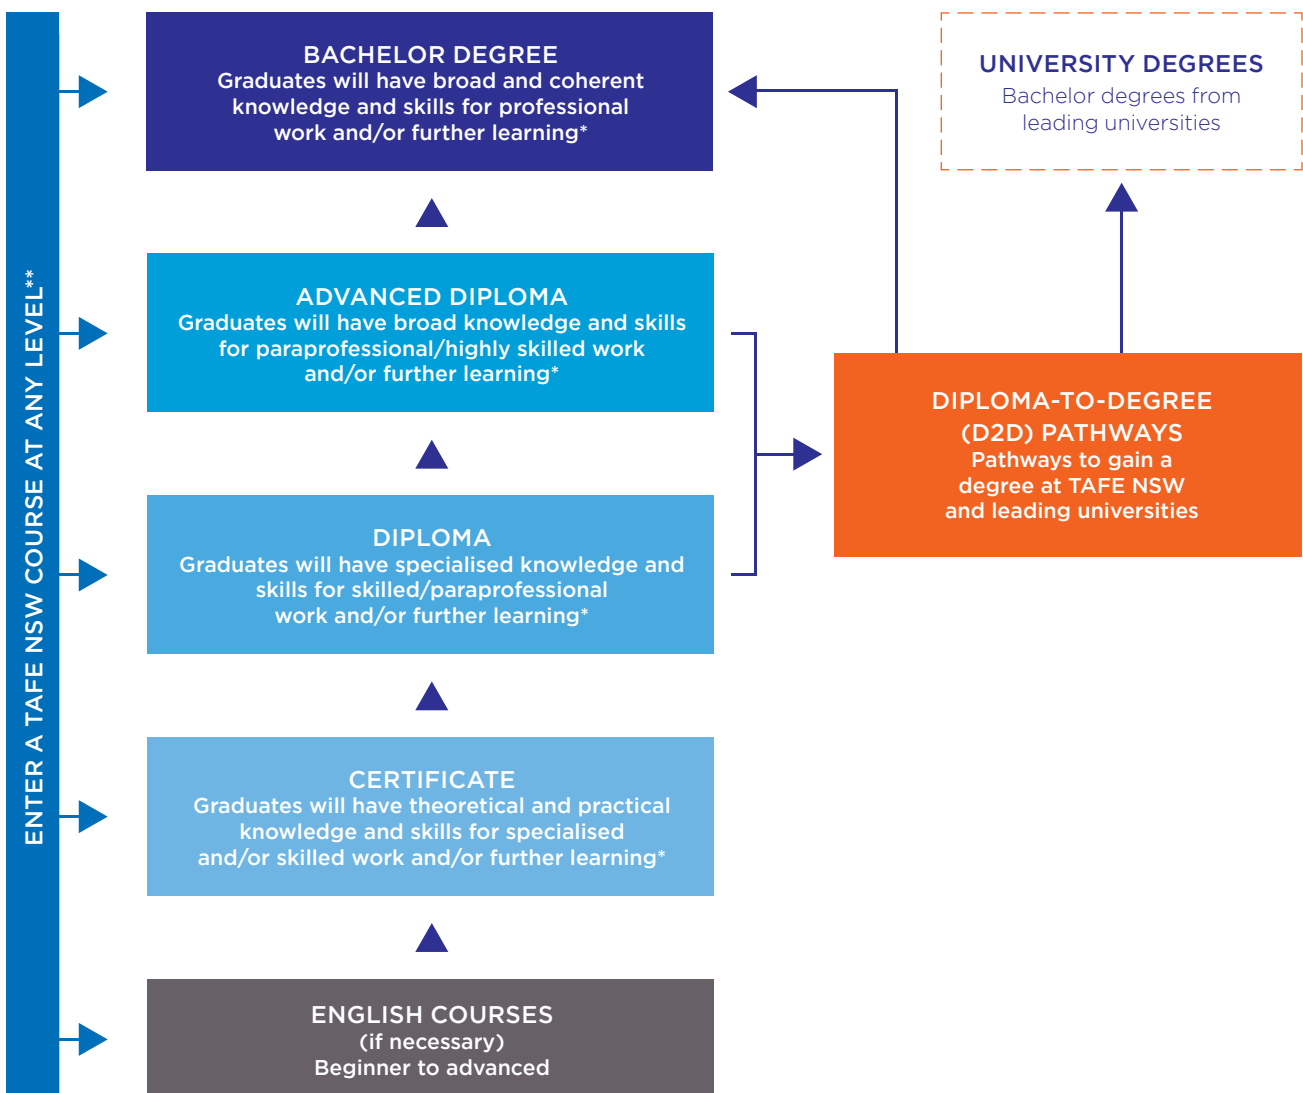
ENTER A TAFE NSW COURSE AT ANY LEVEL**

BACHELOR DEGREE
Graduates will have broad and coherent knowledge and skills for professional work and/or further learning*

UNIVERSITY DEGREES
Bachelor degrees from leading universities

ADVANCED DIPLOMA
Graduates will have broad knowledge and skills for paraprofessional/highly skilled work and/or further learning*

DIPLOMA-TO-DEGREE (D2D) PATHWAYS
Pathways to gain a degree at TAFE NSW and leading universities

DIPLOMA
Graduates will have specialised knowledge and skills for skilled/paraprofessional work and/or further learning*

CERTIFICATE
Graduates will have theoretical and practical knowledge and skills for specialised and/or skilled work and/or further learning*

ENGLISH COURSES
(if necessary)
Beginner to advanced